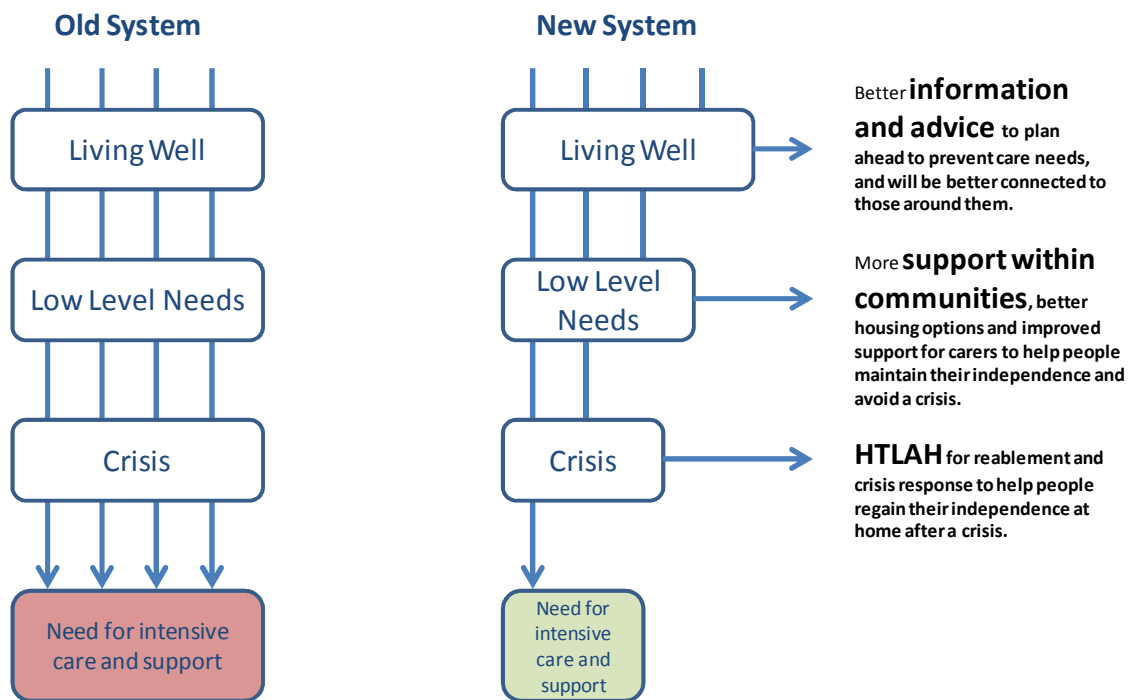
Old System

Living Well

Low Level Needs

Crisis

Need for intensive care and support

New System

Living Well

Low Level Needs

Crisis

Need for intensive care and support

Better information and advice to plan ahead to prevent care needs, and will be better connected to those around them.

More support within communities, better housing options and improved support for carers to help people maintain their independence and avoid a crisis.

HTLAH for reablement and crisis response to help people regain their independence at home after a crisis.